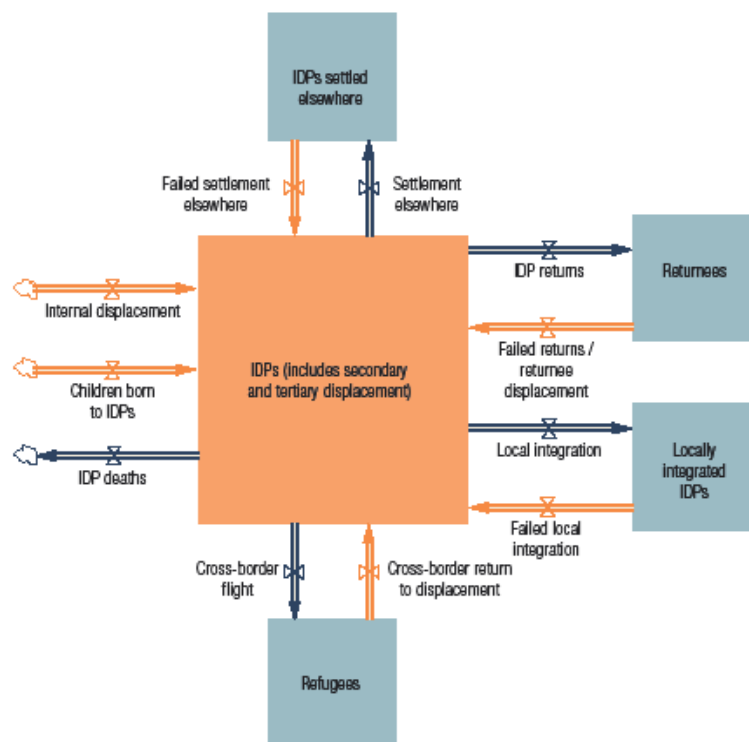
IDPs settled elsewhere

Failed settlement elsewhere

Settlement elsewhere

IDP returns

Returnees

Internal displacement

Failed returns / returnee displacement

IDPs (includes secondary and tertiary displacement)

Children born to IDPs

Local integration

Locally integrated IDPs

IDP deaths

Failed local integration

Cross-border flight

Cross-border return to displacement

Refugees